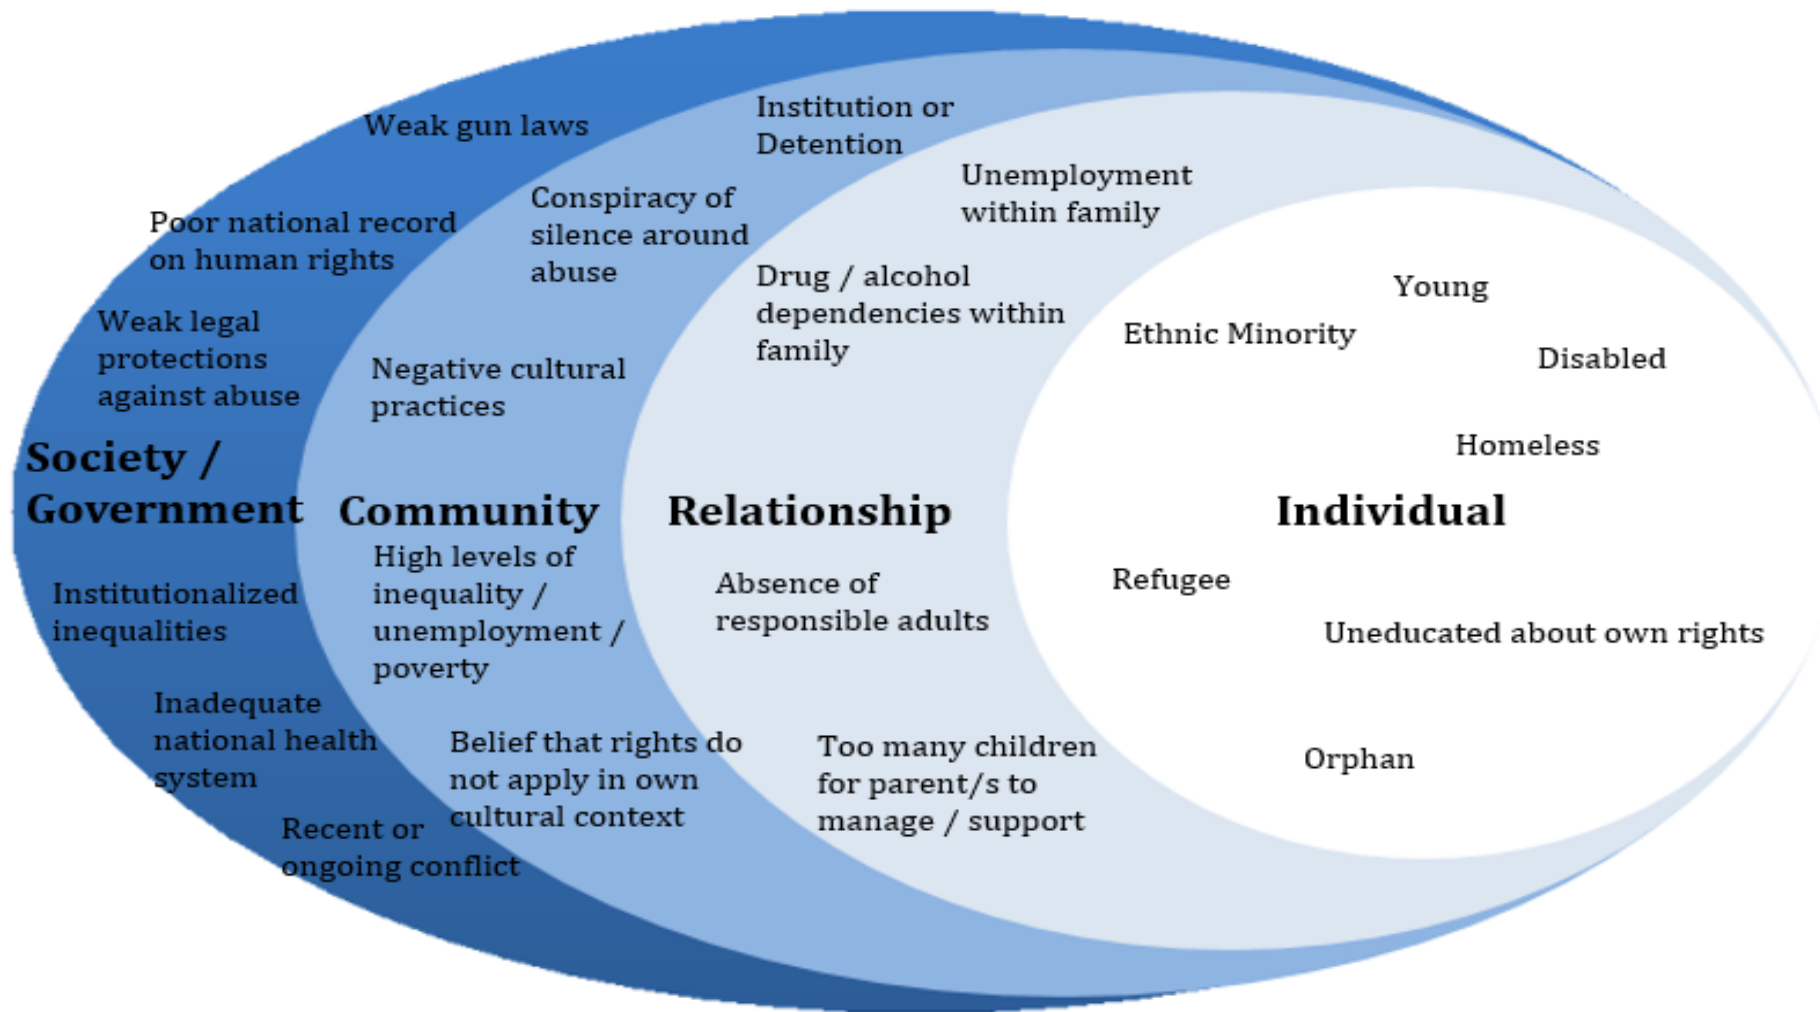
Weak gun laws

Poor national record on human rights

Weak legal protections against abuse

Society / Government

Institutionalized inequalities

Inadequate national health system

Recent or ongoing conflict

Institution or Detention

Conspiracy of silence around abuse

Negative cultural practices

Community

High levels of inequality / unemployment / poverty

Belief that rights do not apply in own cultural context

Unemployment within family

Drug / alcohol dependencies within family

Relationship

Absence of responsible adults

Too many children for parent/s to manage / support

Young

Ethnic Minority

Disabled

Homeless

Individual

Refugee

Uneducated about own rights

Orphan